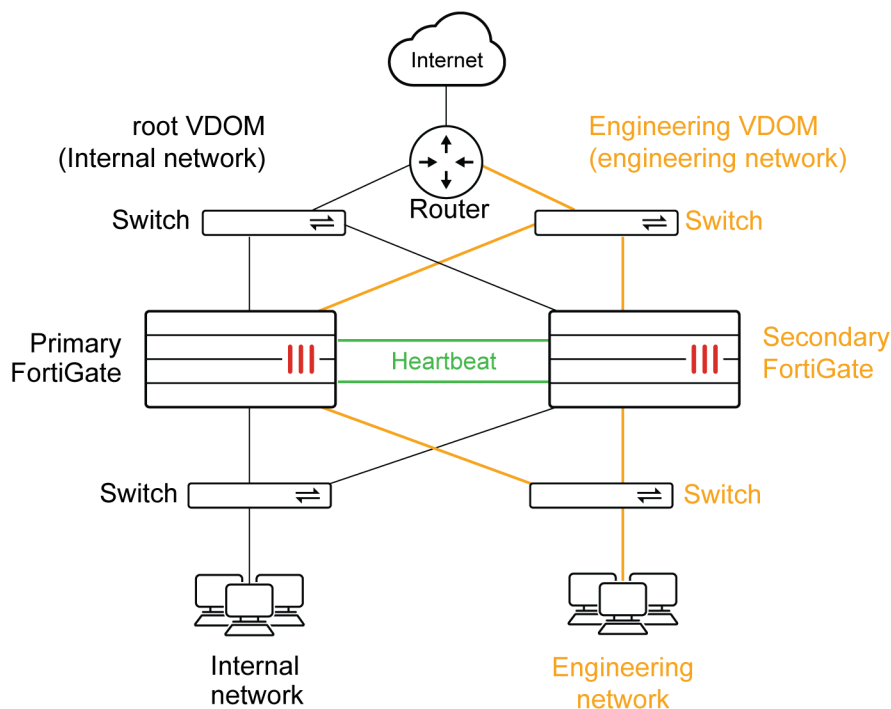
Internet

root VDOM
(Internal network)

Engineering VDOM
(engineering network)

Router

Switch

Switch

Primary
FortiGate

Heartbeat

Secondary
FortiGate

Switch

Switch

Internal
network

Engineering
network